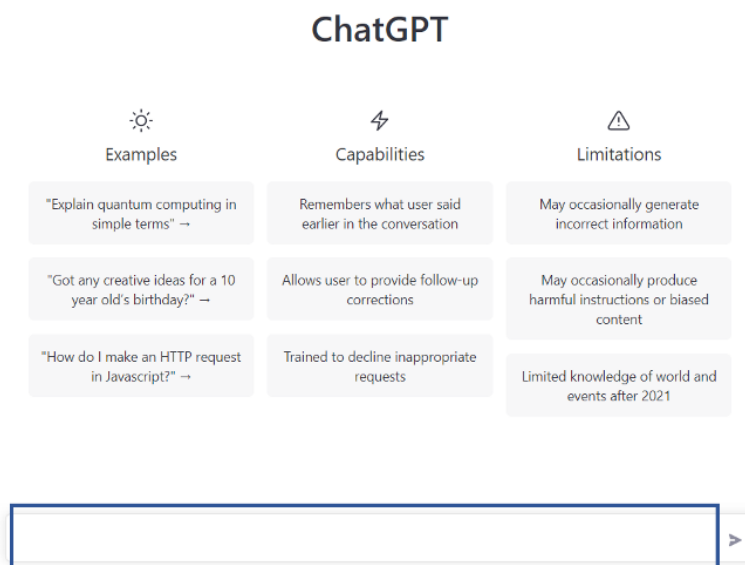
ChatGPT

Examples

"Explain quantum computing in simple terms" →

"Got any creative ideas for a 10 year old's birthday?" →

"How do I make an HTTP request in Javascript?" →

Capabilities

Remembers what user said earlier in the conversation

Allows user to provide follow-up corrections

Trained to decline inappropriate requests

Limitations

May occasionally generate incorrect information

May occasionally produce harmful instructions or biased content

Limited knowledge of world and events after 2021